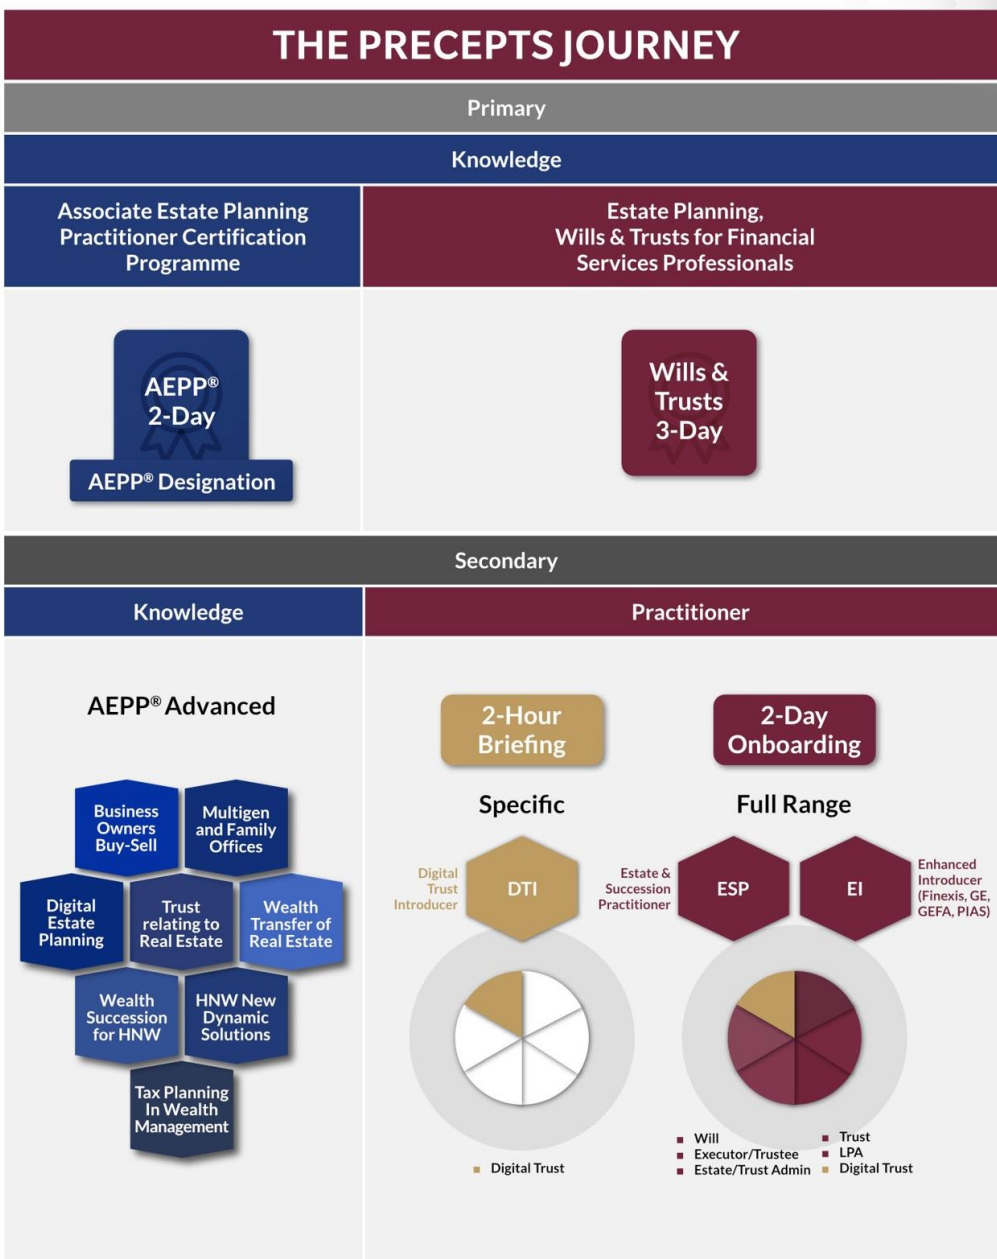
THE PRECEPTS JOURNEY

Primary

Knowledge

Associate Estate Planning Practitioner Certification Programme

Estate Planning, Wills & Trusts for Financial Services Professionals

AEPP®
2-Day

AEPP® Designation

Wills & Trusts
3-Day

Secondary

Knowledge

Practitioner

AEPP® Advanced

Business Owners Buy-Sell

Multigen and Family Offices

Digital Estate Planning

Trust relating to Real Estate

Wealth Transfer of Real Estate

Wealth Succession for HNW

HNW New Dynamic Solutions

Tax Planning In Wealth Management

2-Hour Briefing

2-Day Onboarding

Specific

Full Range

Digital Trust Introducer

DTI

Estate & Succession Practitioner

ESP

EI

Enhanced Introducer (Finexis, GE, GEFA, PIAS)

Digital Trust

Will
Executor/Trustee
Estate/Trust Admin
Trust
LPA
Digital Trust